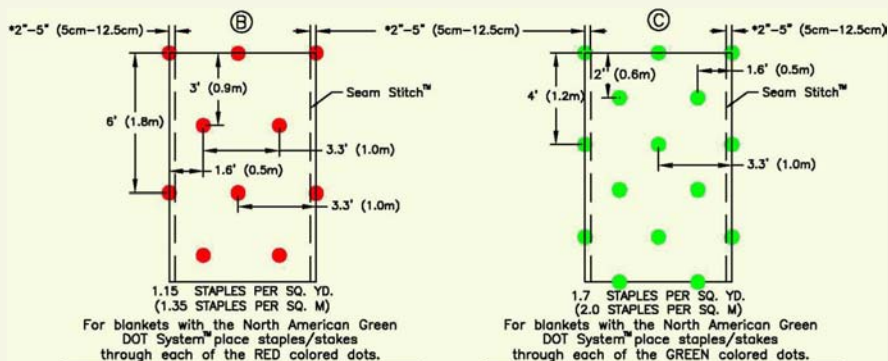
*2"-5" (5cm-12.5cm)

Ⓑ

3' (0.9m)

Seam Stitch™

6' (1.8m)

3.3' (1.0m)

1.6' (0.5m)

3.3' (1.0m)

1.15 STAPLES PER SQ. YD.
(1.35 STAPLES PER SQ. M)

For blankets with the North American Green DOT System™ place staples/stakes through each of the RED colored dots.

*2"-5" (5cm-12.5cm)

Ⓒ

*2"-5" (5cm-12.5cm)

2" (0.6m)

1.6' (0.5m)

4' (1.2m)

Seam Stitch™

3.3' (1.0m)

1.7 STAPLES PER SQ. YD.
(2.0 STAPLES PER SQ. M)

For blankets with the North American Green DOT System™ place staples/stakes through each of the GREEN colored dots.